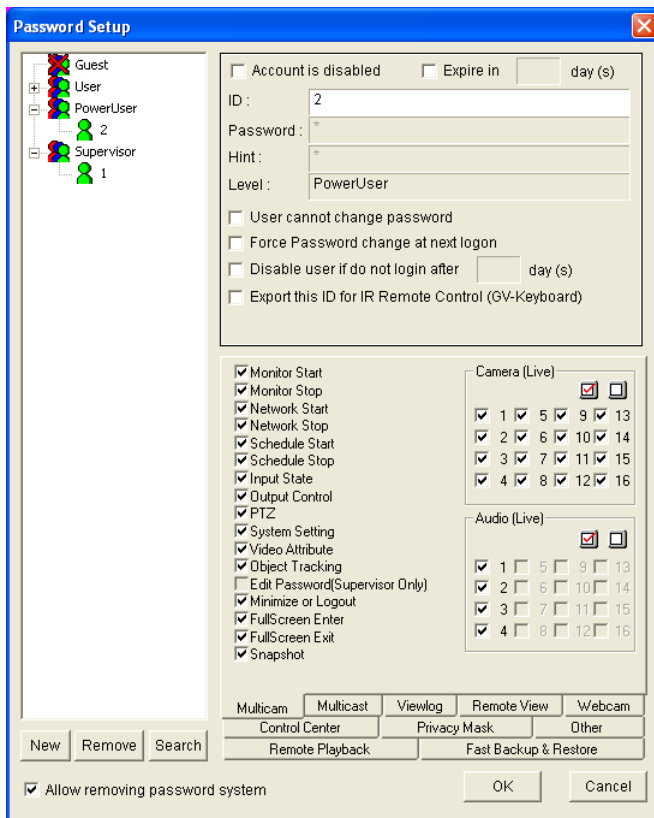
Password Setup

Guest
User
PowerUser
2
Supervisor
1

Account is disabled
Expire in
day (s)
ID : 2
Password : *
Hint : *
Level : PowerUser
User cannot change password
Force Password change at next logon
Disable user if do not login after
day (s)
Export this ID for IR Remote Control (GV-Keyboard)

Monitor Start
Monitor Stop
Network Start
Network Stop
Schedule Start
Schedule Stop
Input State
Output Control
PTZ
System Setting
Video Attribute
Object Tracking
Edit Password(Supervisor Only)
Minimize or Logout
FullScreen Enter
FullScreen Exit
Snapshot

Camera (Live)
1 5 9 13
2 6 10 14
3 7 11 15
4 8 12 16

Audio (Live)
1 5 9 13
2 6 10 14
3 7 11 15
4 8 12 16

Multicam
Multicast
Viewlog
Remote View
Webcam
Control Center
Privacy Mask
Other
Remote Playback
Fast Backup & Restore

New
Remove
Search
Allow removing password system
OK
Cancel